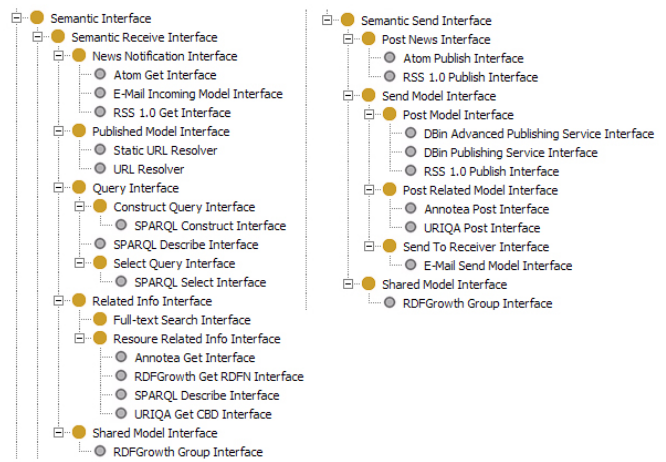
Semantic Interface
Semantic Receive Interface
News Notification Interface
Atom Get Interface
E-Mail Incoming Model Interface
RSS 1.0 Get Interface
Published Model Interface
Static URL Resolver
URL Resolver
Query Interface
Construct Query Interface
SPARQL Construct Interface
SPARQL Describe Interface
Select Query Interface
SPARQL Select Interface
Related Info Interface
Full-text Search Interface
Resoure Related Info Interface
Annotea Get Interface
RDFGrowth Get RDFN Interface
SPARQL Describe Interface
URIQA Get CBD Interface
Shared Model Interface
RDFGrowth Group Interface

Semantic Send Interface
Post News Interface
Atom Publish Interface
RSS 1.0 Publish Interface
Send Model Interface
Post Model Interface
DBin Advanced Publishing Service Interface
DBin Publishing Service Interface
RSS 1.0 Publish Interface
Post Related Model Interface
Annotea Post Interface
URIQA Post Interface
Send To Receiver Interface
E-Mail Send Model Interface
Shared Model Interface
RDFGrowth Group Interface